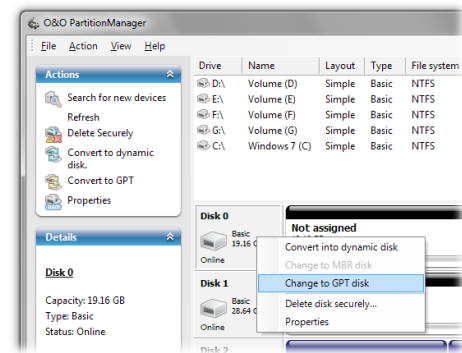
O&O PartitionManager

File Action View Help

Actions

Search for new devices
Refresh
Delete Securely
Convert to dynamic disk.
Convert to GPT
Properties

Details

Disk 0

Capacity: 19.16 GB
Type: Basic
Status: Online

| Drive | Name | Layout | Type | File system |
|---|---|---|---|---|
| D:\ | Volume (D) | Simple | Basic | NTFS |
| E:\ | Volume (E) | Simple | Basic | NTFS |
| F:\ | Volume (F) | Simple | Basic | NTFS |
| G:\ | Volume (G) | Simple | Basic | NTFS |
| C:\ | Windows 7 (C) | Simple | Basic | NTFS |

Disk 0
Basic
19.16 G
Online

Not assigned

Disk 1
Basic
28.64 G
Online

Disk 2

Convert into dynamic disk
Change to MBR disk
Change to GPT disk
Delete disk securely...
Properties